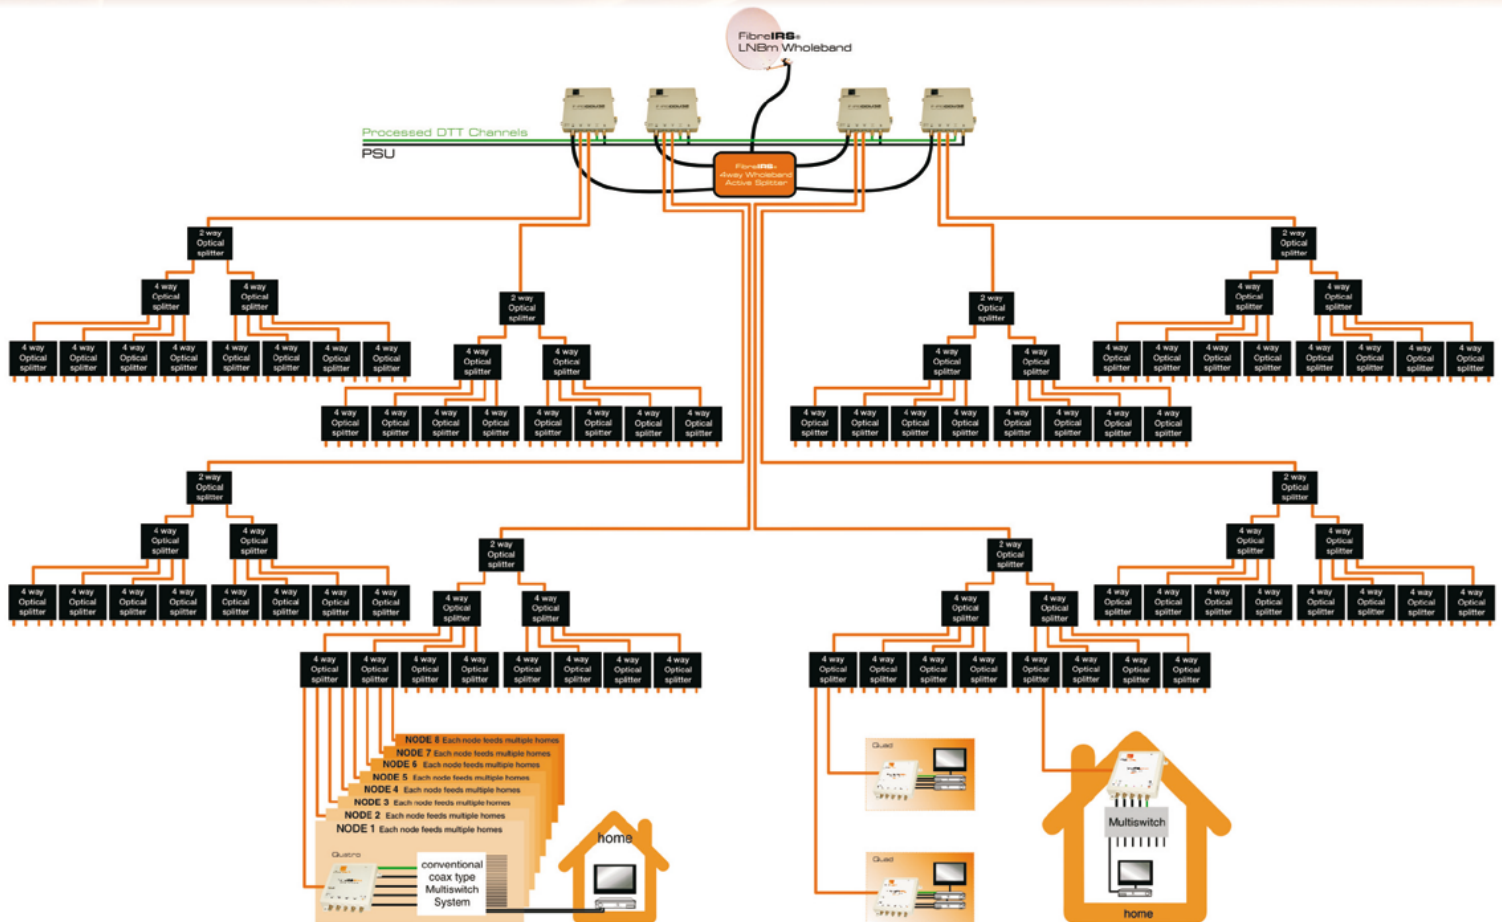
FibreIRS® LNBm Wideband

Processed DTT Channels

PSU

FibreIRS® 4way Wideband Active Splitter

2 way Optical splitter

4 way Optical splitter

4 way Optical splitter

4 way Optical splitter

4 way Optical splitter

4 way Optical splitter

4 way Optical splitter

4 way Optical splitter

4 way Optical splitter

4 way Optical splitter

4 way Optical splitter

2 way Optical splitter

4 way Optical splitter

4 way Optical splitter

4 way Optical splitter

4 way Optical splitter

4 way Optical splitter

4 way Optical splitter

4 way Optical splitter

4 way Optical splitter

4 way Optical splitter

4 way Optical splitter

2 way Optical splitter

4 way Optical splitter

4 way Optical splitter

4 way Optical splitter

4 way Optical splitter

4 way Optical splitter

4 way Optical splitter

4 way Optical splitter

4 way Optical splitter

4 way Optical splitter

4 way Optical splitter

2 way Optical splitter

4 way Optical splitter

4 way Optical splitter

4 way Optical splitter

4 way Optical splitter

4 way Optical splitter

4 way Optical splitter

4 way Optical splitter

4 way Optical splitter

4 way Optical splitter

4 way Optical splitter

2 way Optical splitter

4 way Optical splitter

4 way Optical splitter

4 way Optical splitter

4 way Optical splitter

4 way Optical splitter

4 way Optical splitter

4 way Optical splitter

4 way Optical splitter

4 way Optical splitter

4 way Optical splitter

2 way Optical splitter

4 way Optical splitter

4 way Optical splitter

4 way Optical splitter

4 way Optical splitter

4 way Optical splitter

4 way Optical splitter

4 way Optical splitter

4 way Optical splitter

4 way Optical splitter

4 way Optical splitter

2 way Optical splitter

4 way Optical splitter

4 way Optical splitter

4 way Optical splitter

4 way Optical splitter

4 way Optical splitter

4 way Optical splitter

4 way Optical splitter

4 way Optical splitter

4 way Optical splitter

4 way Optical splitter

2 way Optical splitter

4 way Optical splitter

4 way Optical splitter

4 way Optical splitter

4 way Optical splitter

4 way Optical splitter

4 way Optical splitter

4 way Optical splitter

4 way Optical splitter

4 way Optical splitter

4 way Optical splitter

NODE 8 Each node feeds multiple homes
NODE 7 Each node feeds multiple homes
NODE 6 Each node feeds multiple homes
NODE 5 Each node feeds multiple homes
NODE 4 Each node feeds multiple homes
NODE 3 Each node feeds multiple homes
NODE 2 Each node feeds multiple homes
NODE 1 Each node feeds multiple homes

Quatro

conventional coax type Multiswitch System

home

Quad

Quad

Multiswitch

home